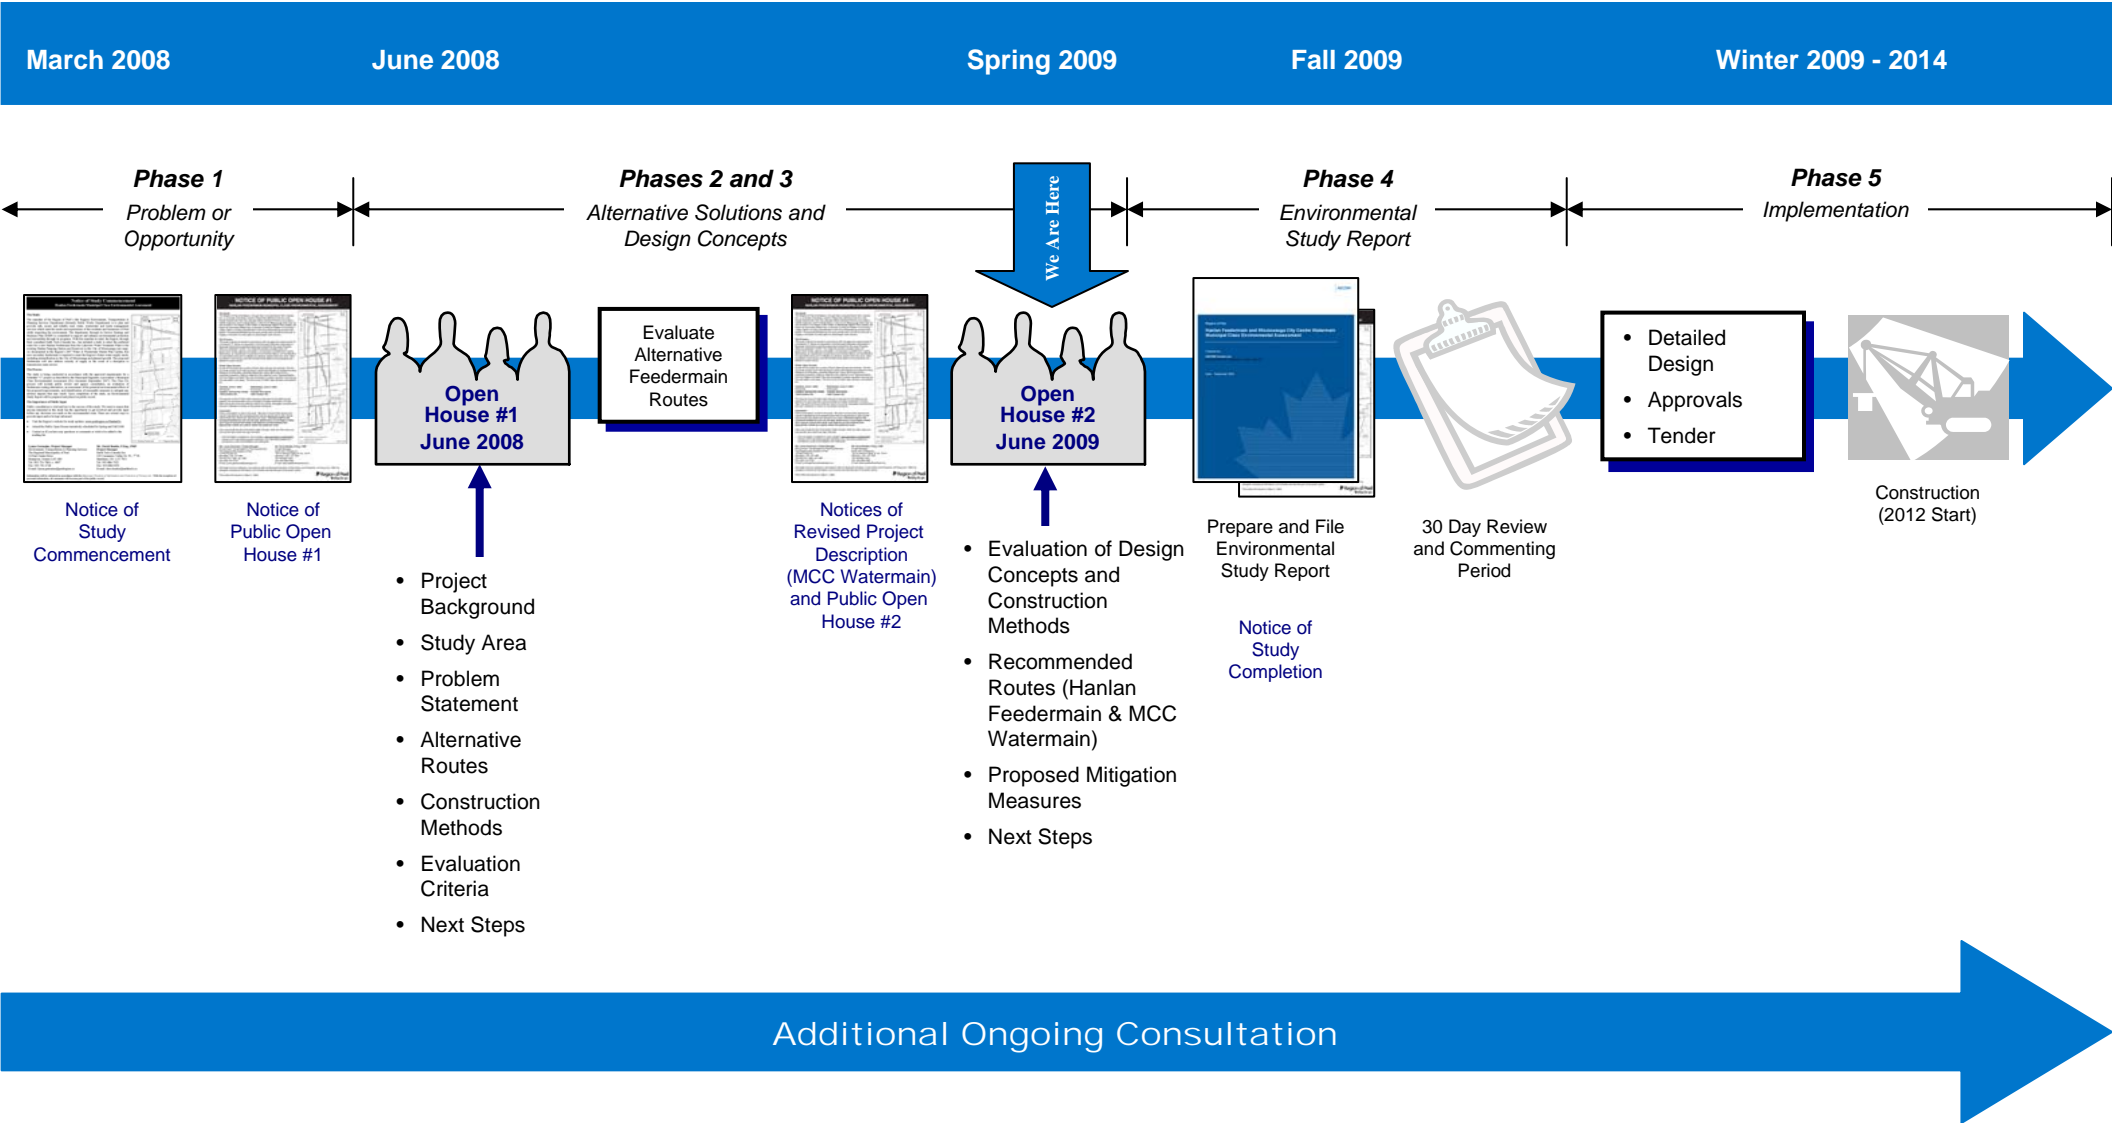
March 2008 June 2008 Spring 2009 Fall 2009 Winter 2009 - 2014

Phase 1
Problem or Opportunity

Phases 2 and 3
Alternative Solutions and Design Concepts

We Are Here

Phase 4
Environmental Study Report

Phase 5
Implementation

Notice of Study Commencement

Notice of Public Open House #1

Open House #1 June 2008

- Project Background
- Study Area
- Problem Statement
- Alternative Routes
- Construction Methods
- Evaluation Criteria
- Next Steps

Evaluate Alternative Feedermain Routes

Notices of Revised Project Description (MCC Watermain) and Public Open House #2

Open House #2 June 2009

- Evaluation of Design Concepts and Construction Methods
- Recommended Routes (Hanlan Feedermain & MCC Watermain)
- Proposed Mitigation Measures
- Next Steps

Prepare and File Environmental Study Report

Notice of Study Completion

30 Day Review and Commenting Period

- Detailed Design
- Approvals
- Tender

Construction (2012 Start)

Additional Ongoing Consultation